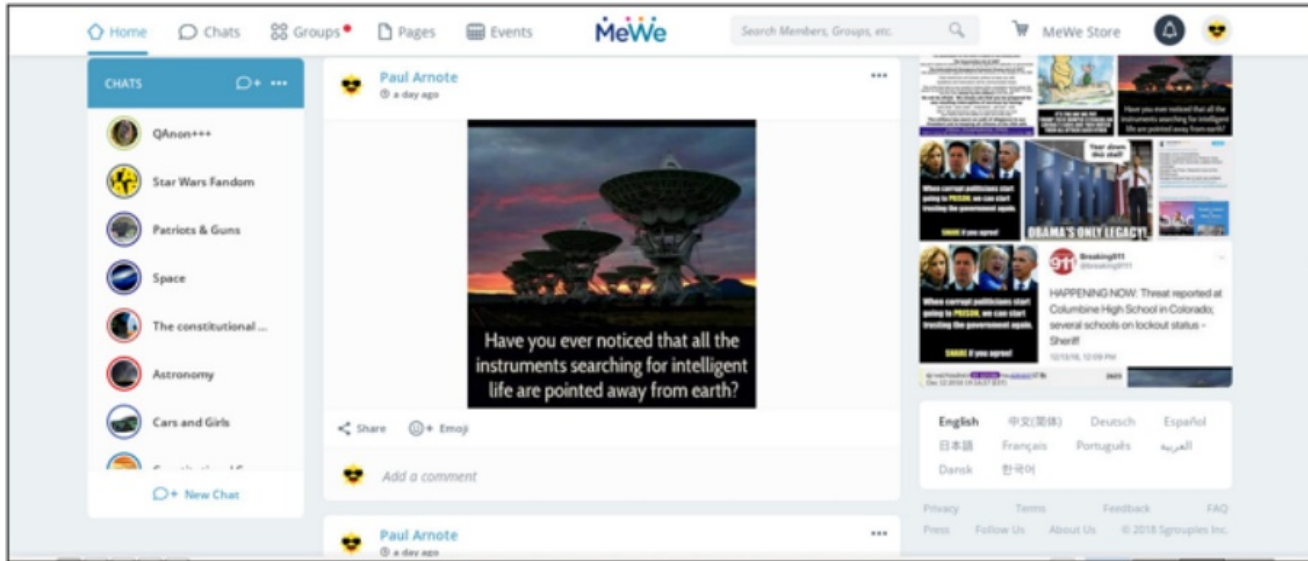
Home Chats Groups Pages Events MeWe Search Members, Groups, etc. MeWe Store

CHATS

QAnon+++

Star Wars Fandom

Patriots & Guns

Space

The constitutional ...

Astronomy

Cars and Girls

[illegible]

New Chat

Paul Arnote
a day ago

Have you ever noticed that all the instruments searching for intelligent life are pointed away from earth?

Share Emoji

Add a comment

Paul Arnote
a day ago

Have you ever noticed that all the instruments searching for intelligent life are pointed away from earth?

Tear down this stall!

OBAMA'S ONLY LEGACY!

When corrupt politicians start going to PRISON, we can start trusting the government again.

SHARE if you agree!

When corrupt politicians start going to PRISON, we can start trusting the government again.

SHARE if you agree!

Breaking911
@breaking911

HAPPENING NOW: Threat reported at Columbine High School in Colorado; several schools on lockout status - Sheriff

12/13/18, 12:09 PM

English 中文(简体) Deutsch Español
日本語 Français Português العربية
Dansk 한국어

Privacy Terms Feedback FAQ
Press Follow Us About Us © 2018 Sgrouples Inc.